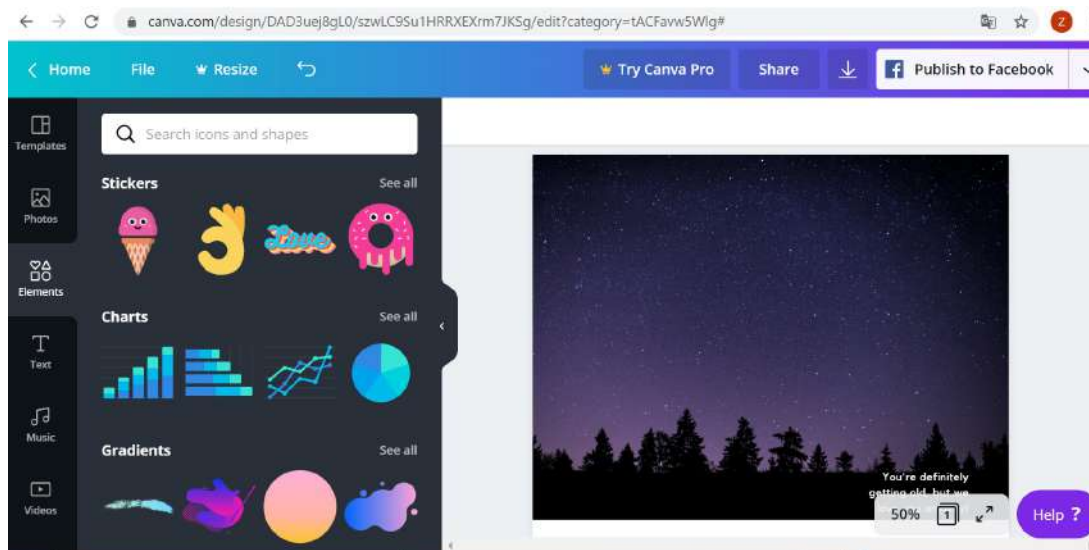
canva.com/design/DAD3uej8gL0/szwLC9Su1HRRXEXrm7JKSg/edit?category=tACFavw5Wlg#

Home File Resize Try Canva Pro Share Publish to Facebook

Templates
Photos
Elements
Text
Music
Videos

Search icons and shapes

Stickers See all

Love

Charts See all

Gradients See all

You're definitely getting old, but we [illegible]

50% 1

Help ?